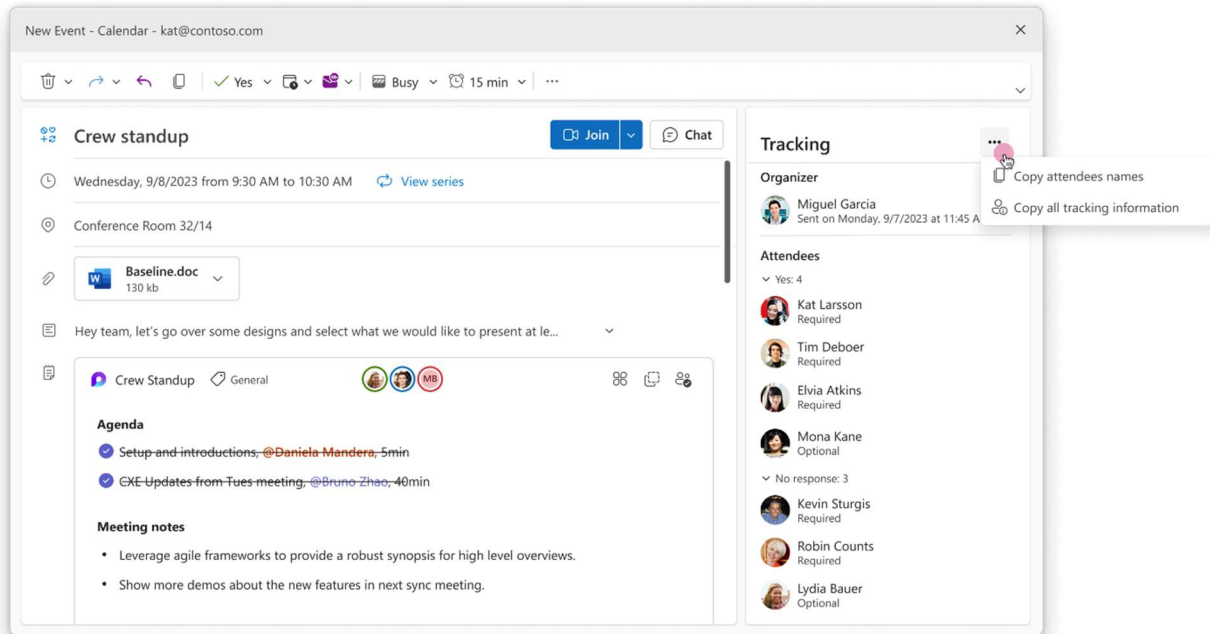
New Event - Calendar - kat@contoso.com

Yes Busy 15 min ···

Crew standup

Join Chat

Wednesday, 9/8/2023 from 9:30 AM to 10:30 AM View series

Conference Room 32/14

Baseline.doc
130 kb

Hey team, let's go over some designs and select what we would like to present at le...

Crew Standup General MB

Agenda

~~Setup and introductions, @Daniela Mandera, 5min~~

~~CXE Updates from Tues meeting, @Bruno Zhao, 4~~0min

Meeting notes

- Leverage agile frameworks to provide a robust synopsis for high level overviews.
- Show more demos about the new features in next sync meeting.

Tracking

Organizer

Miguel Garcia
Sent on Monday, 9/7/2023 at 11:45 A

Copy attendees names
Copy all tracking information

Attendees

Yes: 4

Kat Larsson
Required

Tim Deboer
Required

Elvia Atkins
Required

Mona Kane
Optional

No response: 3

Kevin Sturgis
Required

Robin Counts
Required

Lydia Bauer
Optional